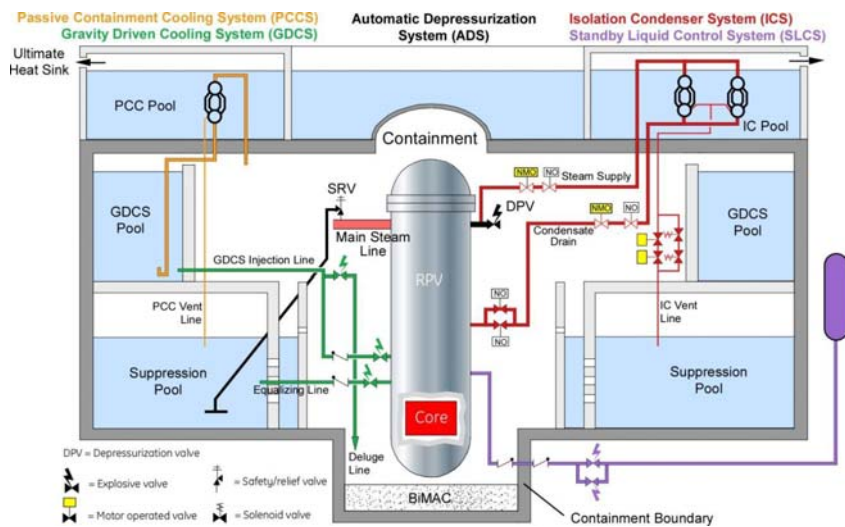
Passive Containment Cooling System (PCCS)
Gravity Driven Cooling System (GDCS)

Automatic Depressurization System (ADS)

Isolation Condenser System (ICS)
Standby Liquid Control System (SLCS)

Ultimate Heat Sink

PCC Pool

Containment

IC Pool

SRV

NMO NO Steam Supply

DPV

GDCS Pool

Main Steam Line

NMO NO

Condensate Drain

GDCS Pool

GDCS Injection Line

RPV

NO

NO

PCC Vent Line

IC Vent Line

Suppression Pool

Equalizing Line

Suppression Pool

Core

DPV = Depressurization valve

= Explosive valve

= Safety/relief valve

Deluge Line

= Motor operated valve

= Solenoid valve

BiMAC

Containment Boundary